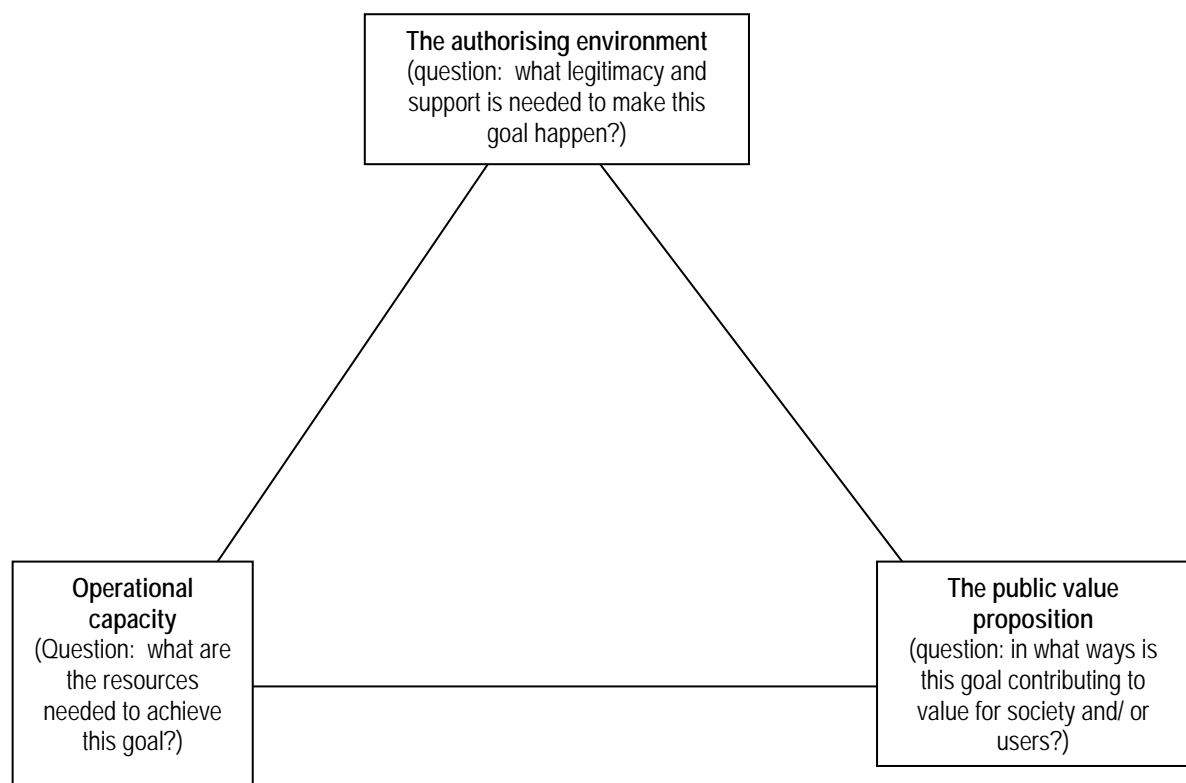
**The authorising environment**
(question: what legitimacy and support is needed to make this goal happen?)

**Operational capacity**
(Question: what are the resources needed to achieve this goal?)

**The public value proposition**
(question: in what ways is this goal contributing to value for society and/ or users?)